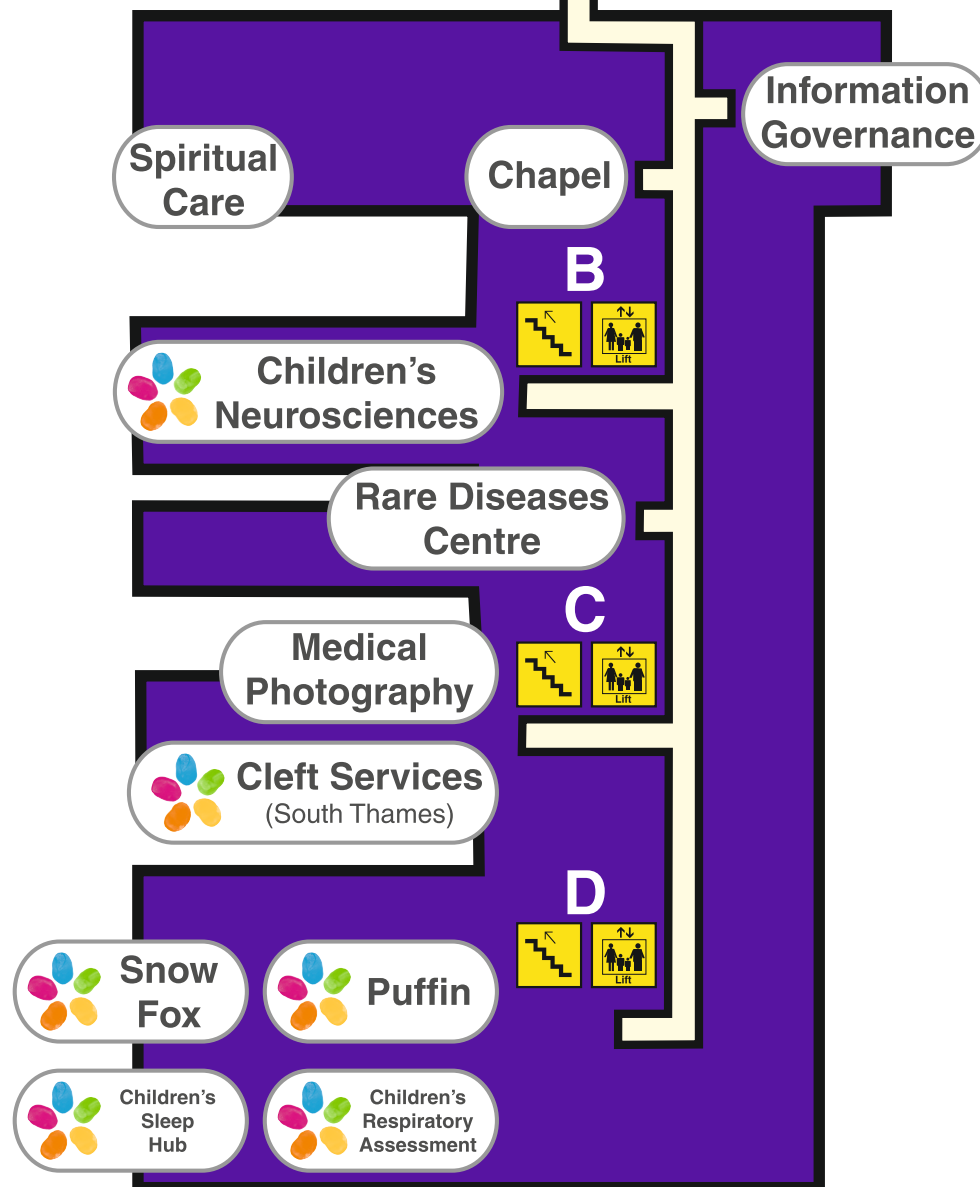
Information Governance

Spiritual Care

Chapel

B

Lift

Children's Neurosciences

Rare Diseases Centre

C

Lift

Medical Photography

Cleft Services (South Thames)

D

Lift

Snow Fox

Puffin

Children's Sleep Hub

Children's Respiratory Assessment